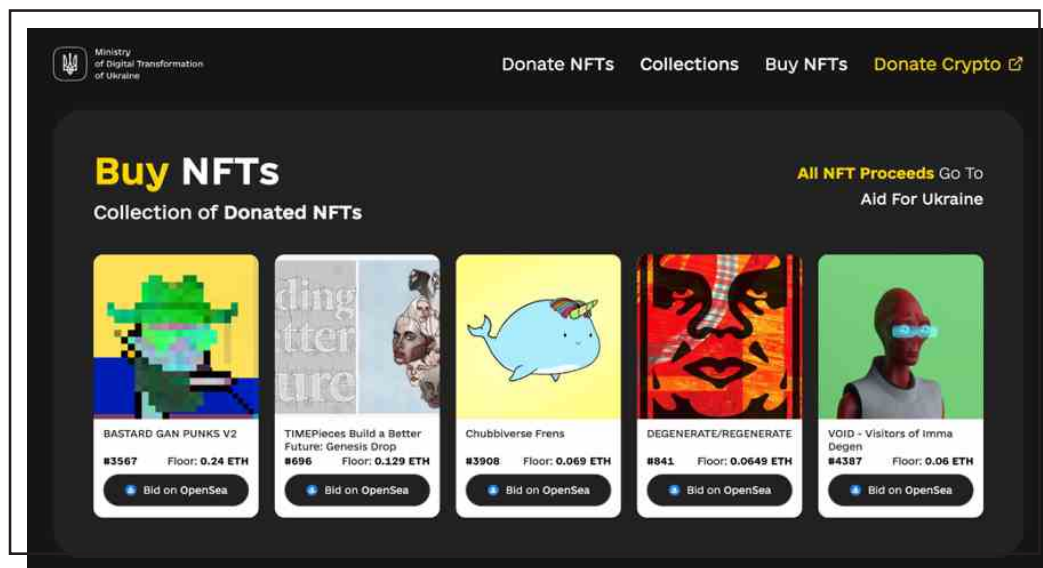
Ministry of Digital Transformation of Ukraine

Donate NFTs Collections Buy NFTs Donate Crypto

Buy NFTs

Collection of Donated NFTs

All NFT Proceeds Go To Aid For Ukraine

BASTARD GAN PUNKS V2
#3567 Floor: 0.24 ETH
Bid on OpenSea

TIMEPieces Build a Better Future: Genesis Drop
#696 Floor: 0.129 ETH
Bid on OpenSea

Chubbiverse Frens
#3908 Floor: 0.069 ETH
Bid on OpenSea

DEGENERATE/REGENERATE
#841 Floor: 0.0649 ETH
Bid on OpenSea

VOID - Visitors of Imma Degen
#4387 Floor: 0.06 ETH
Bid on OpenSea